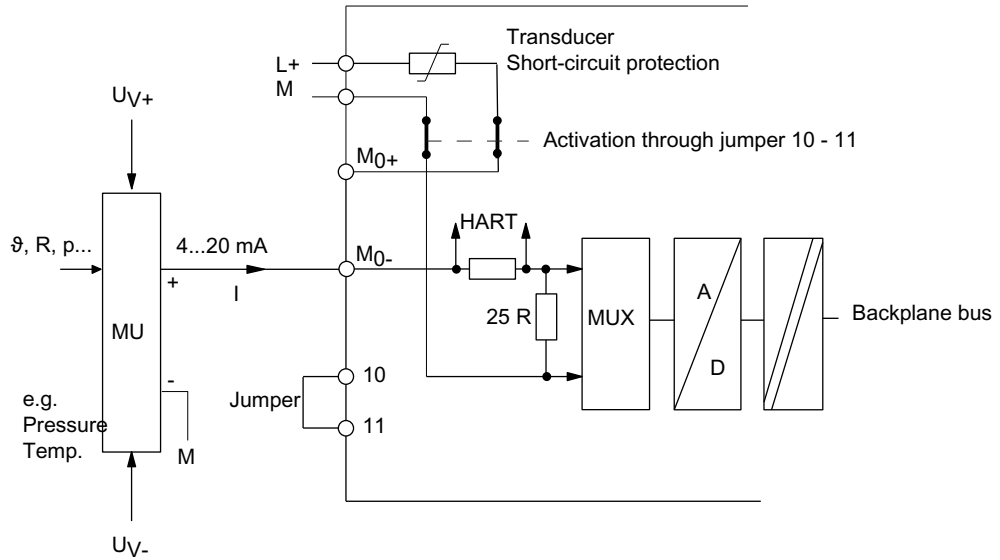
Transducer
Short-circuit protection

L+
M

$U_{V+}$

Activation through jumper 10 - 11

$M_{0+}$

ϑ, R, p...

4...20 mA

$M_{0-}$

HART

+

I

25 R

MUX

A

D

Backplane bus

MU

-

10

Jumper

11

e.g.
Pressure
Temp.

M

$U_{V-}$